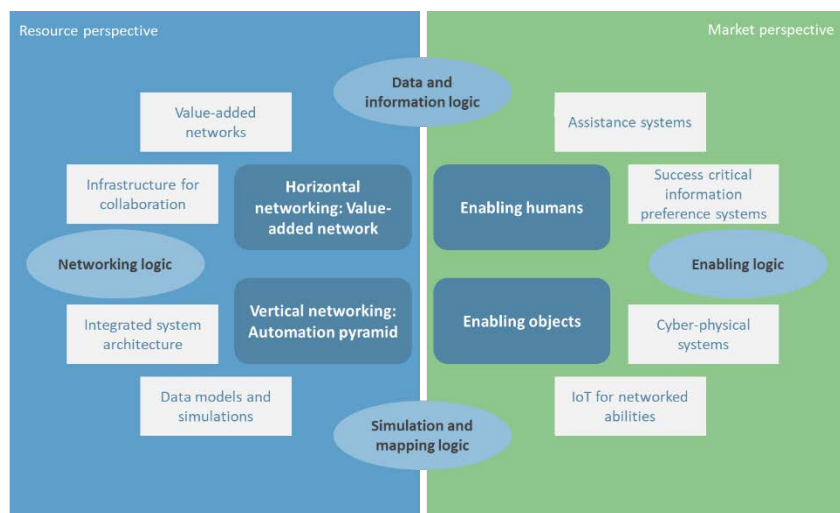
Resource perspective

Market perspective

Data and information logic

Value-added networks

Infrastructure for collaboration

Horizontal networking: Value-added network

Networking logic

Vertical networking: Automation pyramid

Integrated system architecture

Data models and simulations

Simulation and mapping logic

Assistance systems

Enabling humans

Success critical information preference systems

Enabling logic

Enabling objects

Cyber-physical systems

IoT for networked abilities